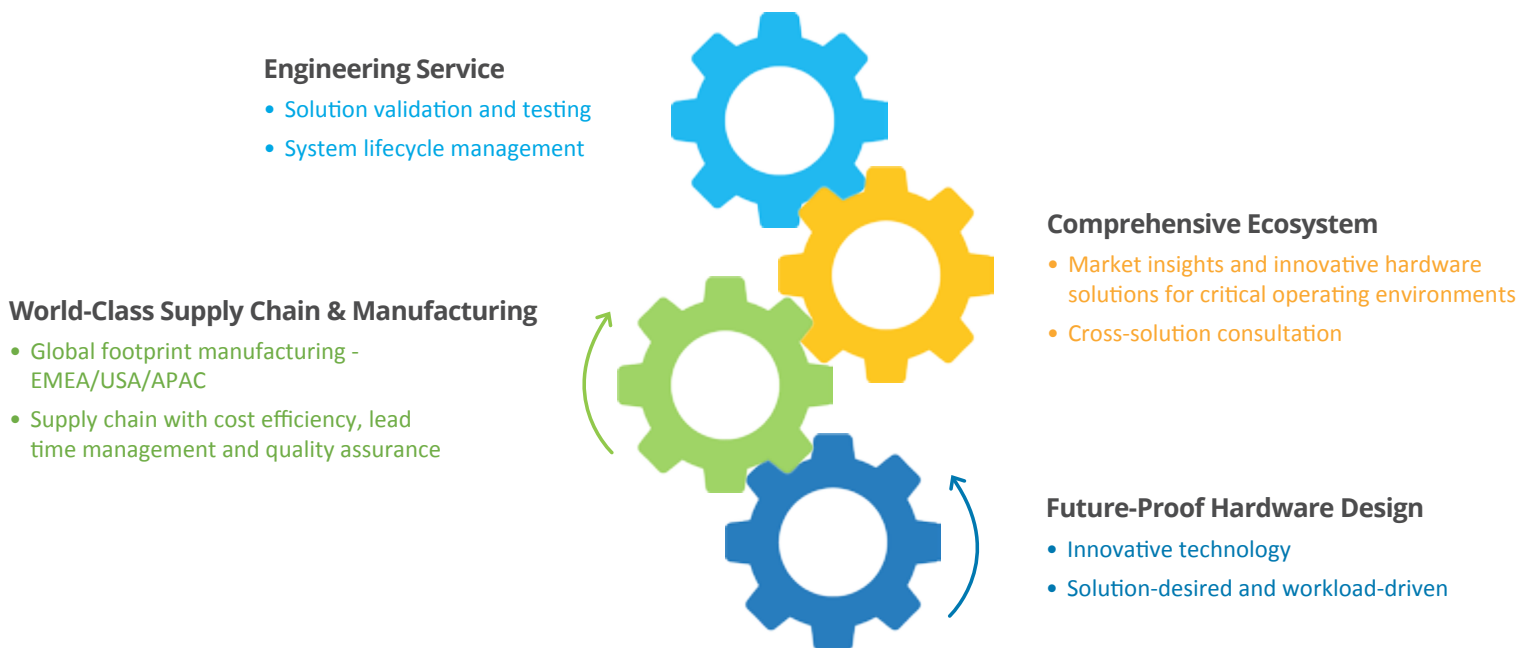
Engineering Service
• Solution validation and testing
• System lifecycle management

Comprehensive Ecosystem
• Market insights and innovative hardware solutions for critical operating environments
• Cross-solution consultation

World-Class Supply Chain & Manufacturing
• Global footprint manufacturing - EMEA/USA/APAC
• Supply chain with cost efficiency, lead time management and quality assurance

Future-Proof Hardware Design
• Innovative technology
• Solution-desired and workload-driven